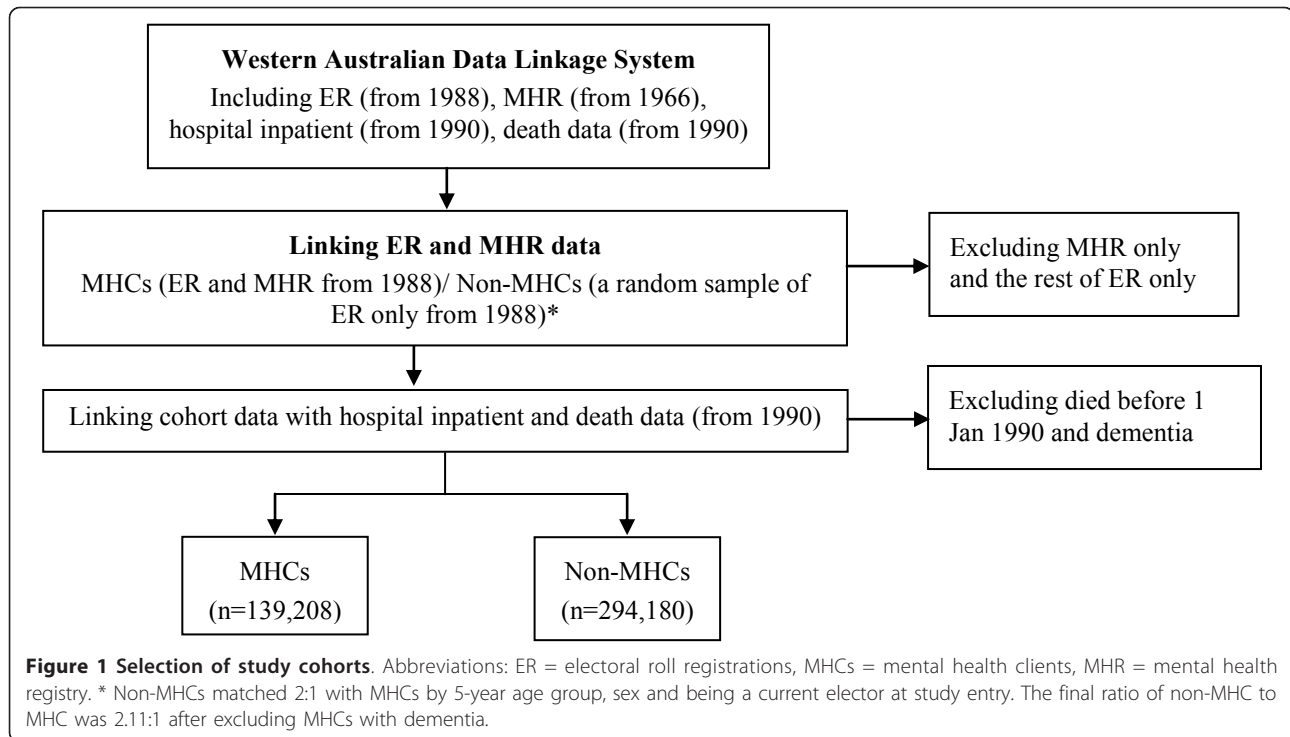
Western Australian Data Linkage System

Including ER (from 1988), MHR (from 1966), hospital inpatient (from 1990), death data (from 1990)

Linking ER and MHR data

MHCs (ER and MHR from 1988)/ Non-MHCs (a random sample of ER only from 1988)*

Excluding MHR only and the rest of ER only

Linking cohort data with hospital inpatient and death data (from 1990)

Excluding died before 1 Jan 1990 and dementia

MHCs (n=139,208)

Non-MHCs (n=294,180)

Figure 1 Selection of study cohorts. Abbreviations: ER = electoral roll registrations, MHCs = mental health clients, MHR = mental health registry. * Non-MHCs matched 2:1 with MHCs by 5-year age group, sex and being a current elector at study entry. The final ratio of non-MHC to MHC was 2.11:1 after excluding MHCs with dementia.